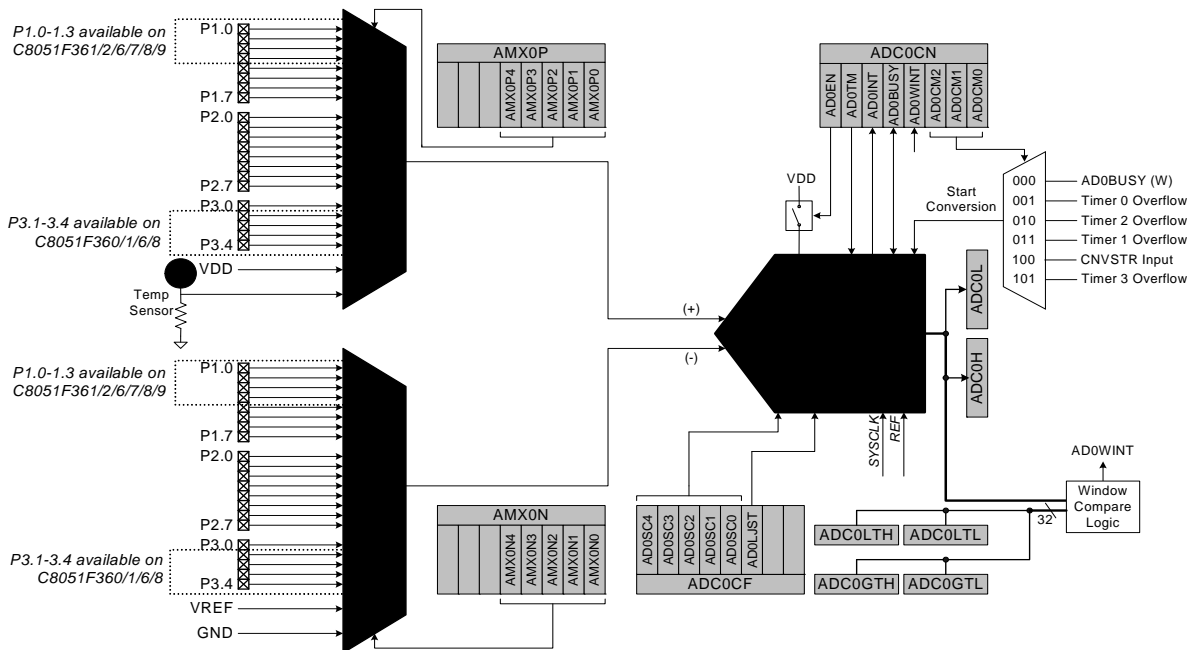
P1.0-1.3 available on C8051F361/2/6/7/8/9

P1.0

P1.7

P2.0

P2.7

P3.1-3.4 available on C8051F360/1/6/8

P3.0

P3.4

VDD

Temp Sensor

AMX0P

AMX0P4 AMX0P3 AMX0P2 AMX0P1 AMX0P0

ADC0CN

AD0EN AD0TM AD0INT AD0BUSY AD0WINT AD0CM2 AD0CM1 AD0CM0

VDD

Start Conversion

000 AD0BUSY (W)
001 Timer 0 Overflow
010 Timer 2 Overflow
011 Timer 1 Overflow
100 CNVSTR Input
101 Timer 3 Overflow

ADC0L

ADC0H

(+)

(-)

P1.0-1.3 available on C8051F361/2/6/7/8/9

P1.0

P1.7

P2.0

P2.7

P3.1-3.4 available on C8051F360/1/6/8

P3.0

P3.4

VREF

GND

AMX0N

AMX0N4 AMX0N3 AMX0N2 AMX0N1 AMX0N0

AD0SC4 AD0SC3 AD0SC2 AD0SC1 AD0SC0 AD0LJST

ADC0CF

SYSCLK

REF

AD0WINT

Window Compare Logic

32

ADC0LTH ADC0LTL

ADC0GTH ADC0GTL